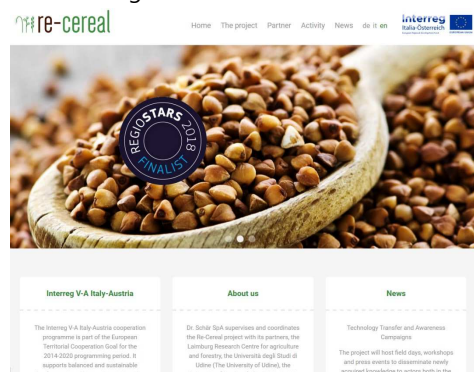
re-cereal

Home The project Partner Activity News de it en

interreg Italia Österreich

REGIOSTARS 2018 FINALIST

Interreg V-A Italy-Austria

The Interreg V-A Italy-Austria cooperation programme is part of the European Territorial Cooperation Goal for the 2014-2020 programming period. It supports balanced and sustainable

About us

Dr. Schär SpA supervises and coordinates the Re-Cereal project with its partners, the Laimburg Research Centre for agriculture and forestry, the Università degli Studi di Udine (The University of Udine), the

News

Technology Transfer and Awareness Campaigns

The project will host field days, workshops and press events to disseminate newly acquired knowledge to actors both in the